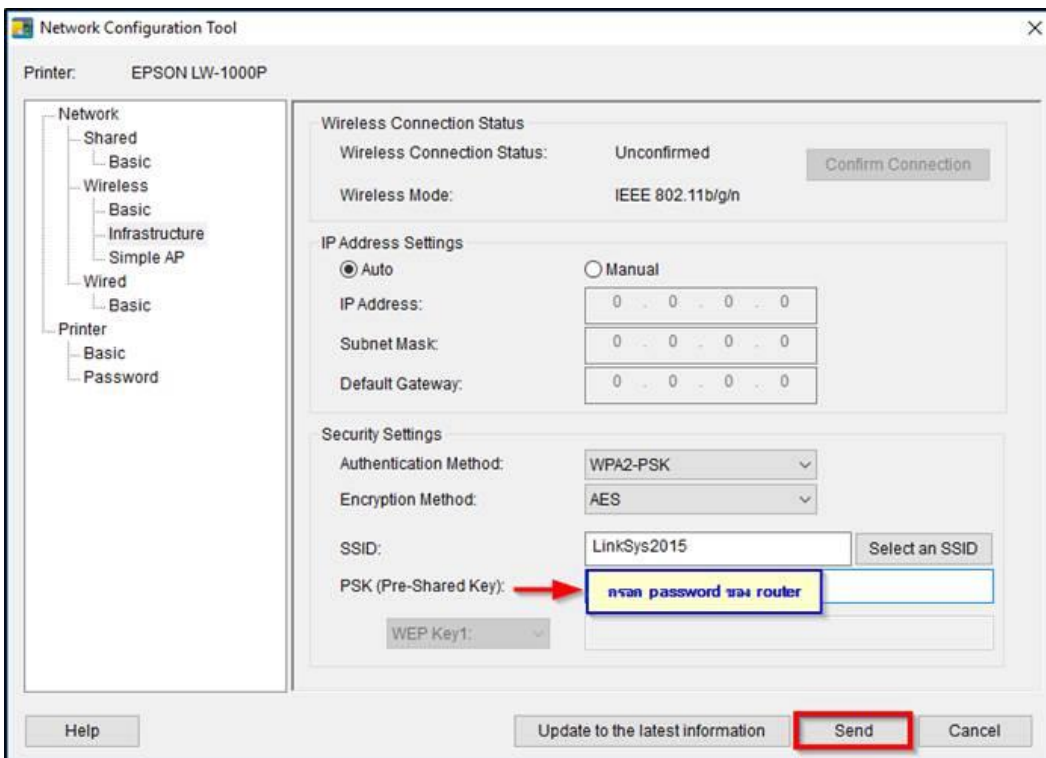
Network Configuration Tool

Printer: EPSON LW-1000P

Network
Shared
Basic
Wireless
Basic
Infrastructure
Simple AP
Wired
Basic
Printer
Basic
Password

Wireless Connection Status
Wireless Connection Status: Unconfirmed
Confirm Connection
Wireless Mode: IEEE 802.11b/g/n

IP Address Settings
Auto
Manual
IP Address: 0 . 0 . 0 . 0
Subnet Mask: 0 . 0 . 0 . 0
Default Gateway: 0 . 0 . 0 . 0

Security Settings
Authentication Method: WPA2-PSK
Encryption Method: AES
SSID: LinkSys2015
Select an SSID
PSK (Pre-Shared Key):
กรอก password ของ router
WEP Key1:

Help
Update to the latest information
Send
Cancel